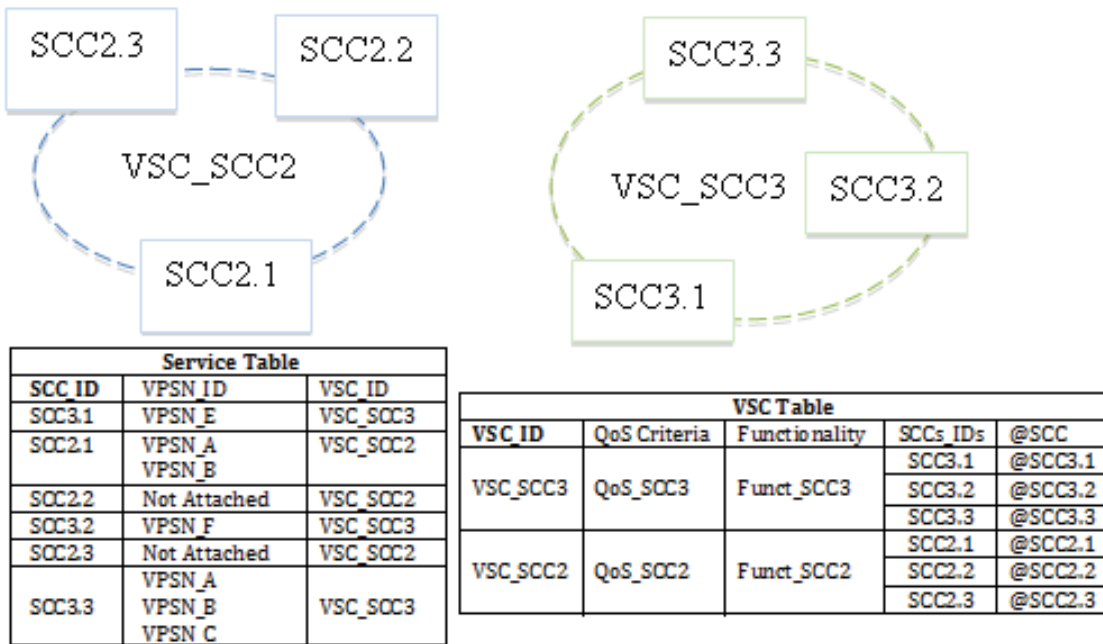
SCC2.3

SCC2.2

VSC_SCC2

SCC2.1

SCC3.3

VSC_SCC3

SCC3.2

SCC3.1

| Service Table | | |
|---|---|---|
| SCC_ID | VPSN_ID | VSC_ID |
| SCC3.1 | VPSN_E | VSC_SCC3 |
| SCC2.1 | VPSN_A VPSN_B | VSC_SCC2 |
| SCC2.2 | Not Attached | VSC_SCC2 |
| SCC3.2 | VPSN_F | VSC_SCC3 |
| SCC2.3 | Not Attached | VSC_SCC2 |
| SCC3.3 | VPSN_A VPSN_B VPSN_C | VSC_SCC3 |

| VSC Table | | | | |
|---|---|---|---|---|
| VSC_ID | QoS Criteria | Functionality | SCCs_IDs | @SCC |
| VSC_SCC3 | QoS_SCC3 | Funct_SCC3 | SCC3.1 | @SCC3.1 |
| | | | SCC3.2 | @SCC3.2 |
| | | | SCC3.3 | @SCC3.3 |
| VSC_SCC2 | QoS_SCC2 | Funct_SCC2 | SCC2.1 | @SCC2.1 |
| | | | SCC2.2 | @SCC2.2 |
| | | | SCC2.3 | @SCC2.3 |